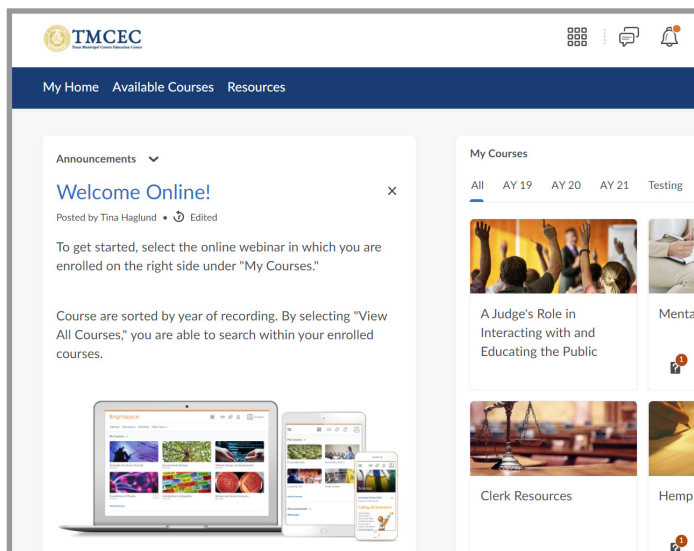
TMCEC
Texas Municipal Courts Education Center

My Home Available Courses Resources

Announcements

Welcome Online!

Posted by Tina Haglund • Edited

To get started, select the online webinar in which you are enrolled on the right side under "My Courses."

Course are sorted by year of recording. By selecting "View All Courses," you are able to search within your enrolled courses.

My Courses

All AY 19 AY 20 AY 21 Testing

A Judge's Role in Interacting with and Educating the Public

Menta

1

Clerk Resources

Hemp

1